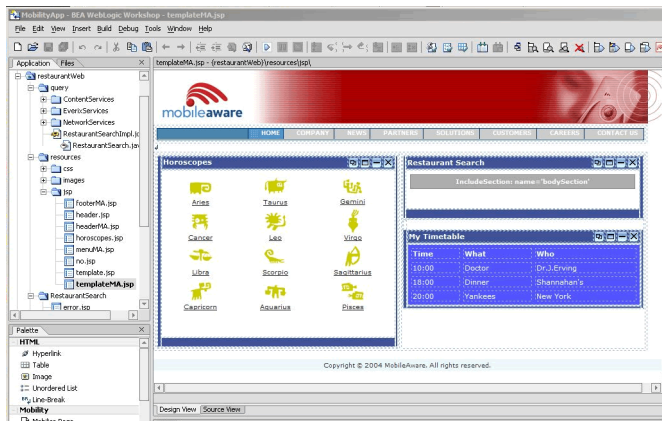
MobilityApp - BEA WebLogic Workshop - templateMA.jsp

File Edit View Insert Build Debug Tools Window Help

Application Files

restaurantWeb
query
ContentServices
EverixServices
NetworkServices
RestaurantSearchImpl.j
RestaurantSearch.jav
resources
css
images
jsp
footerMA.jsp
header.jsp
headerMA.jsp
horoscopes.jsp
menuMA.jsp
no.jsp
template.jsp
templateMA.jsp
RestaurantSearch
error.jsp

Palette
HTML
Hyperlink
Table
Image
Unordered List
Line-Break
Mobility

templateMA.jsp - (restaurantWeb)\resources\jsp\

mobileaware

HOME COMPANY NEWS PARTNERS SOLUTIONS CUSTOMERS CAREERS CONTACT US

Horoscopes

Aries Taurus Gemini
Cancer Leo Virgo
Libra Scorpio Sagittarius
Capricorn Aquarius Pisces

Restaurant Search

IncludeSection: name='bodySection'

My Timetable

| Time | What | Who |
|---|---|---|
| 10:00 | Doctor | Dr.J.Erving |
| 18:00 | Dinner | Shannahan's |
| 20:00 | Yankees | New York |

Copyright © 2004 MobileAware. All rights reserved.

Design View Source View